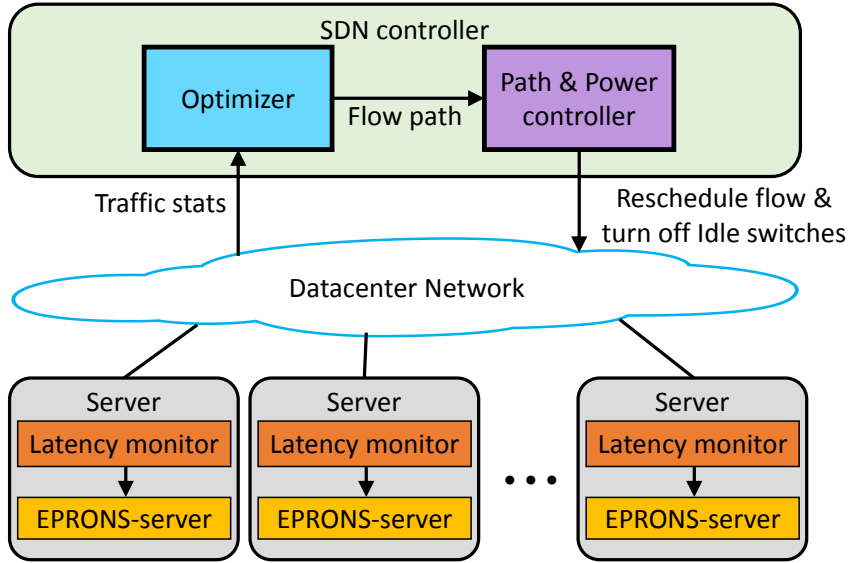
SDN controller

Optimizer

Flow path

Path & Power controller

Traffic stats

Reschedule flow & turn off Idle switches

Datacenter Network

Server

Latency monitor

EPRONS-server

Server

Latency monitor

EPRONS-server

. . .

Server

Latency monitor

EPRONS-server